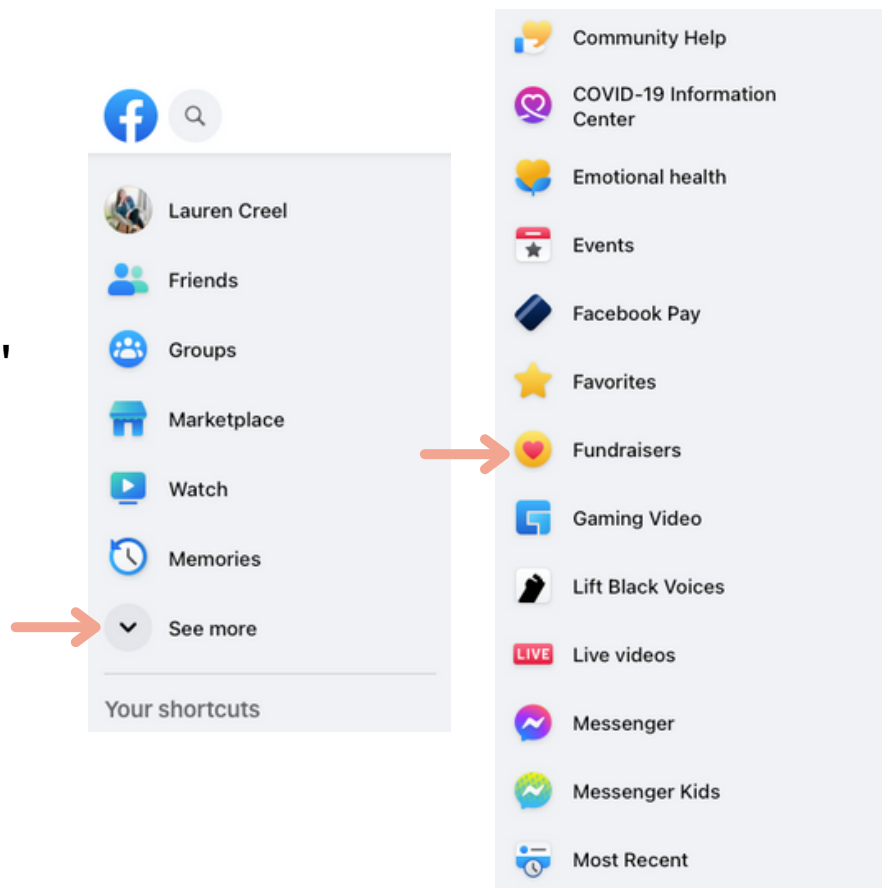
Lauren Creel

Friends

Groups

Marketplace

Watch

Memories

See more

Your shortcuts

Community Help

COVID-19 Information Center

Emotional health

Events

Facebook Pay

Favorites

Fundraisers

Gaming Video

Lift Black Voices

LIVE Live videos

Messenger

Messenger Kids

Most Recent